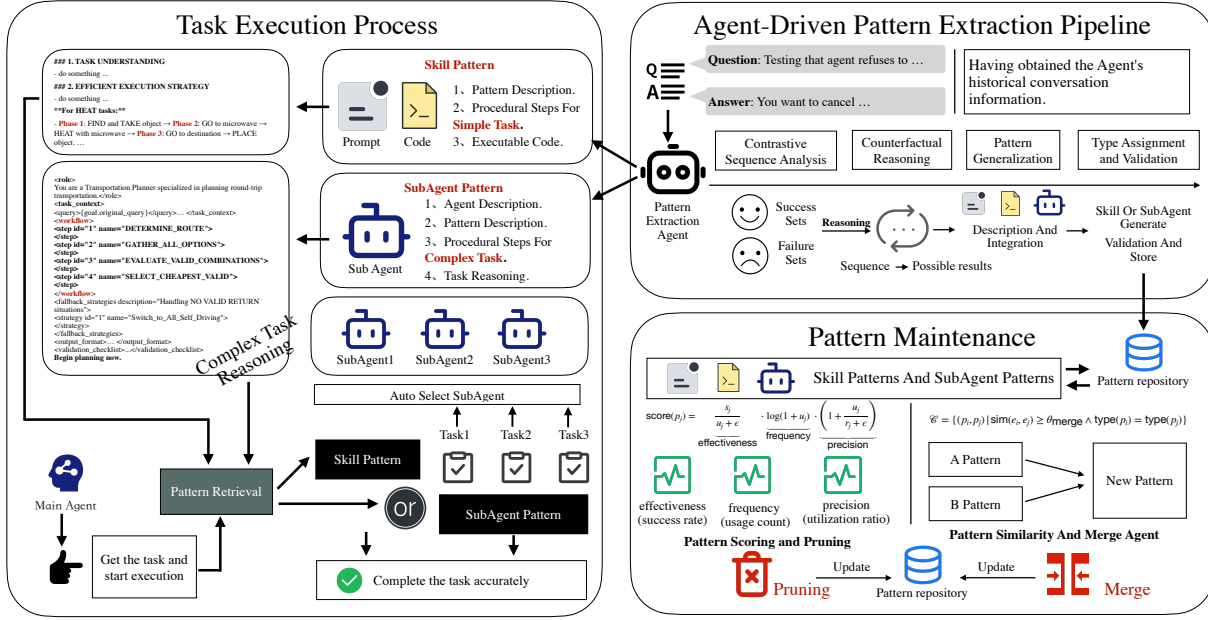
Task Execution Process

### 1. TASK UNDERSTANDING
- do something ...
### 2. EFFICIENT EXECUTION STRATEGY
- do something ...
**For HEAT tasks:**
- Phase 1: FIND and TAKE object → Phase 2: GO to microwave → HEAT with microwave → Phase 3: GO to destination → PLACE object. ...

Skill Pattern
Prompt
Code
1、Pattern Description.
2、Procedural Steps For Simple Task.
3、Executable Code.

<role>
You are a Transportation Planner specialized in planning round-trip transportation.</role>
<task_context>
<query>{goal.original_query}</query>... </task_context>
<workflow>
<step id="1" name="DETERMINE_ROUTE">
</step>
<step id="2" name="GATHER_ALL_OPTIONS">
</step>
<step id="3" name="EVALUATE_VALID_COMBINATIONS">
</step>
<step id="4" name="SELECT_CHEAPEST_VALID">
</step>
</workflow>
<fallback_strategies description="Handling NO VALID RETURN situations">
<strategy id="1" name="Switch_to_All_Self_Driving">
</strategy>
</fallback_strategies>
<output_format>... </output_format>
<validation_checklist>...</validation_checklist>
Begin planning now.

Complex Task Reasoning

SubAgent Pattern
Sub Agent
1、Agent Description.
2、Pattern Description.
3、Procedural Steps For Complex Task.
4、Task Reasoning.

SubAgent1 SubAgent2 SubAgent3

Auto Select SubAgent
Task1 Task2 Task3

Main Agent
Pattern Retrieval
Skill Pattern
or
SubAgent Pattern
Get the task and start execution
Complete the task accurately

Agent-Driven Pattern Extraction Pipeline

Question: Testing that agent refuses to ...
Answer: You want to cancel ...
Having obtained the Agent's historical conversation information.

Contrastive Sequence Analysis
Counterfactual Reasoning
Pattern Generalization
Type Assignment and Validation

Pattern Extraction Agent
Success Sets
Failure Sets
Reasoning
Sequence → Possible results
Description And Integration
Skill Or SubAgent Generate
Validation And Store

Pattern Maintenance

Skill Patterns And SubAgent Patterns
Pattern repository

$\text{score}(p_j) = \frac{s_j}{u_j+\epsilon} \cdot \log(1+u_j) \cdot \left(1+\frac{u_j}{r_j+\epsilon}\right)$
effectiveness frequency precision

$\mathscr{C} = \{(p_i,p_j) \mid \text{sim}(e_i,e_j) \geq \theta_{\text{merge}} \wedge \text{type}(p_i)=\text{type}(p_j)\}$

effectiveness (success rate)
frequency (usage count)
precision (utilization ratio)
Pattern Scoring and Pruning

A Pattern
B Pattern
New Pattern
Pattern Similarity And Merge Agent

Pruning
Update
Pattern repository
Update
Merge